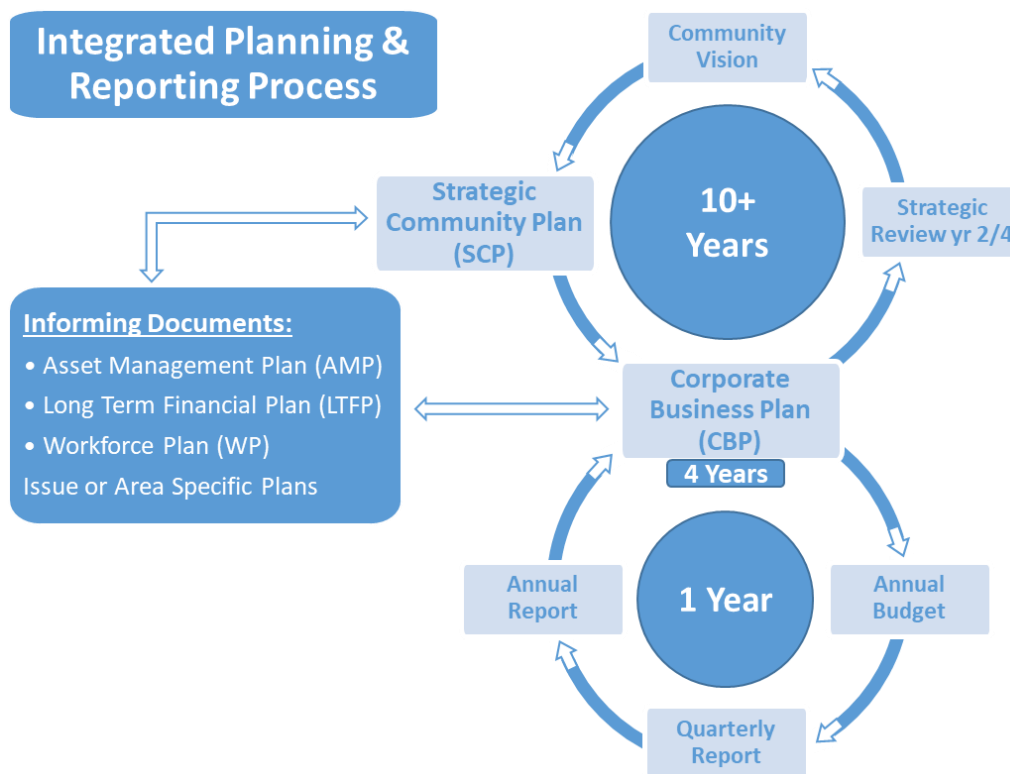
Integrated Planning & Reporting Process

Community Vision

Strategic Community Plan (SCP)

10+ Years

Strategic Review yr 2/4

Informing Documents:
• Asset Management Plan (AMP)
• Long Term Financial Plan (LTFP)
• Workforce Plan (WP)
Issue or Area Specific Plans

Corporate Business Plan (CBP)

4 Years

Annual Report

1 Year

Annual Budget

Quarterly Report